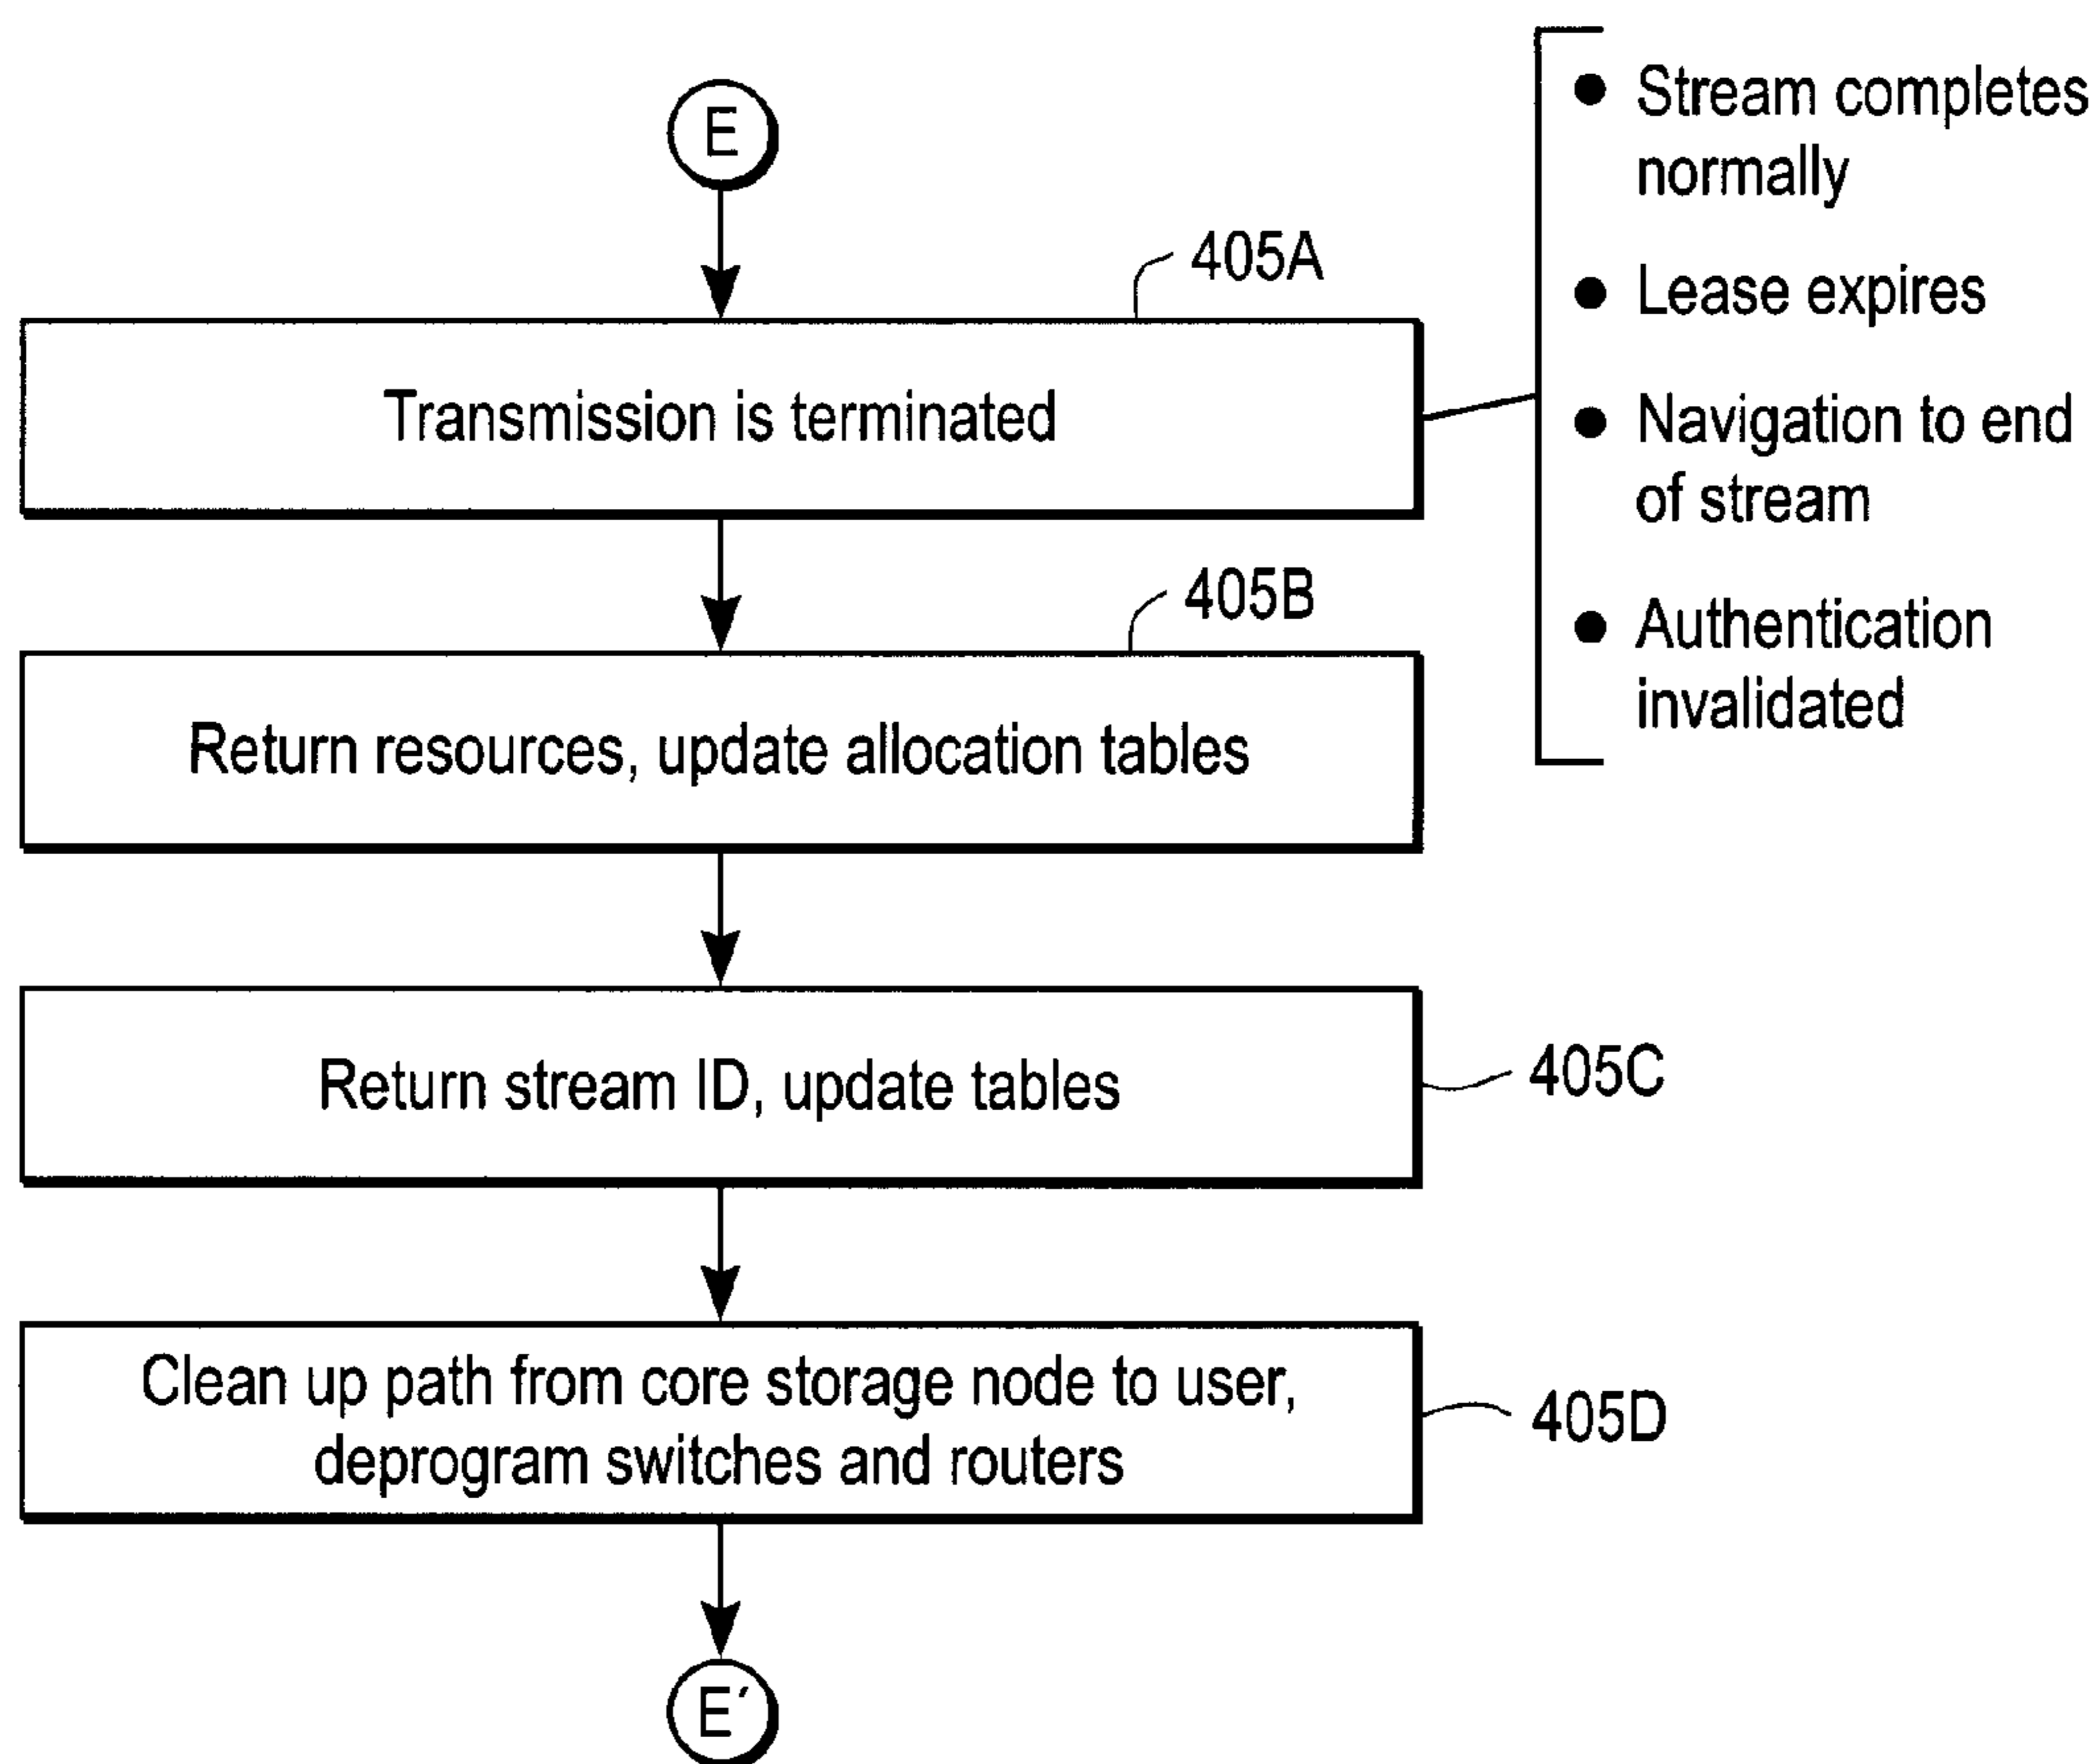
E

405A

Transmission is terminated

• Stream completes normally

• Lease expires

• Navigation to end of stream

• Authentication invalidated

405B

Return resources, update allocation tables

Return stream ID, update tables

405C

Clean up path from core storage node to user, deprogram switches and routers

405D

E′